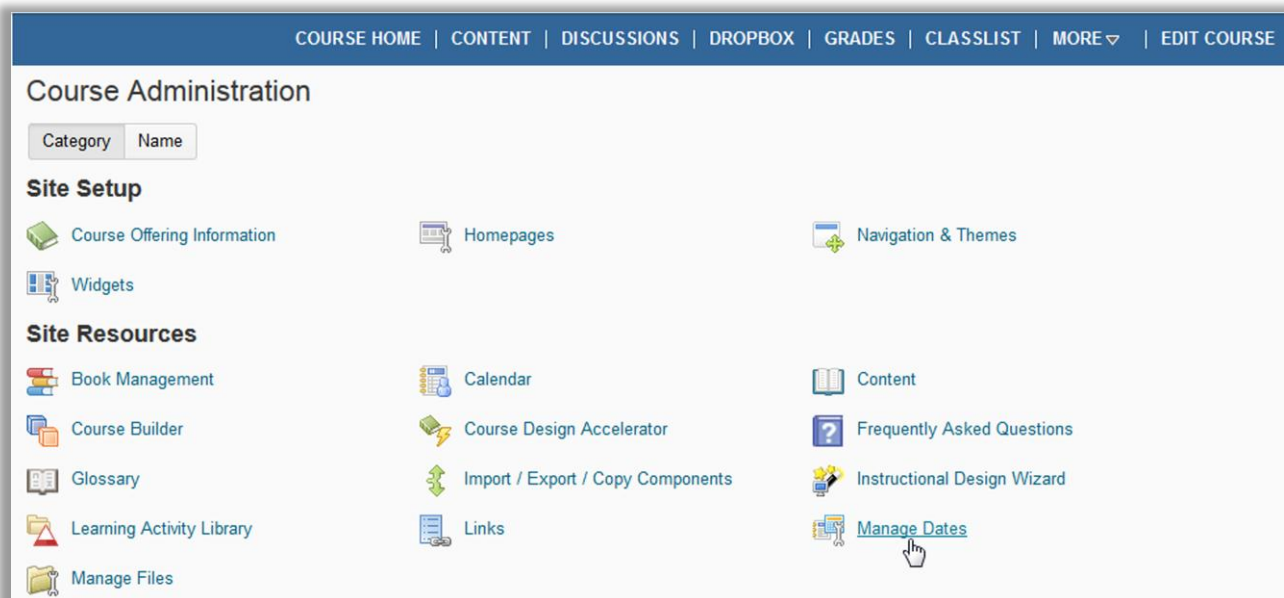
COURSE HOME | CONTENT | DISCUSSIONS | DROPBOX | GRADES | CLASSLIST | MORE | EDIT COURSE

Course Administration

Category | Name

Site Setup

Course Offering Information
Homepages
Navigation & Themes
Widgets

Site Resources

Book Management
Calendar
Content
Course Builder
Course Design Accelerator
Frequently Asked Questions
Glossary
Import / Export / Copy Components
Instructional Design Wizard
Learning Activity Library
Links
Manage Dates
Manage Files